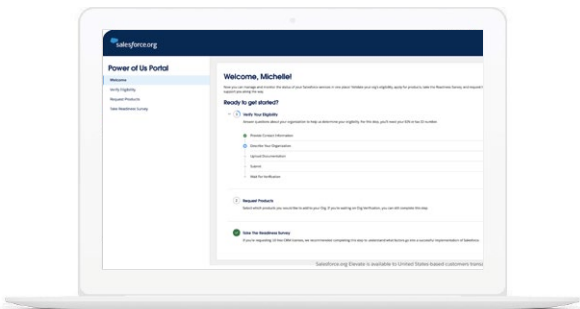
salesforce.org

Power of Us Portal

Welcome

Verify Eligibility

Request Products

Take Readiness Survey

Welcome, Michelle!

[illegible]

Ready to get started?

1 Verify Your Eligibility

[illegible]

Provide Contact Information

Describe Your Organization

Upload Documentation

Submit

Wait for Verification

2 Request Products

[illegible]

Take the Readiness Survey

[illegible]

Salesforce.org Elevate is available to United States based customers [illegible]